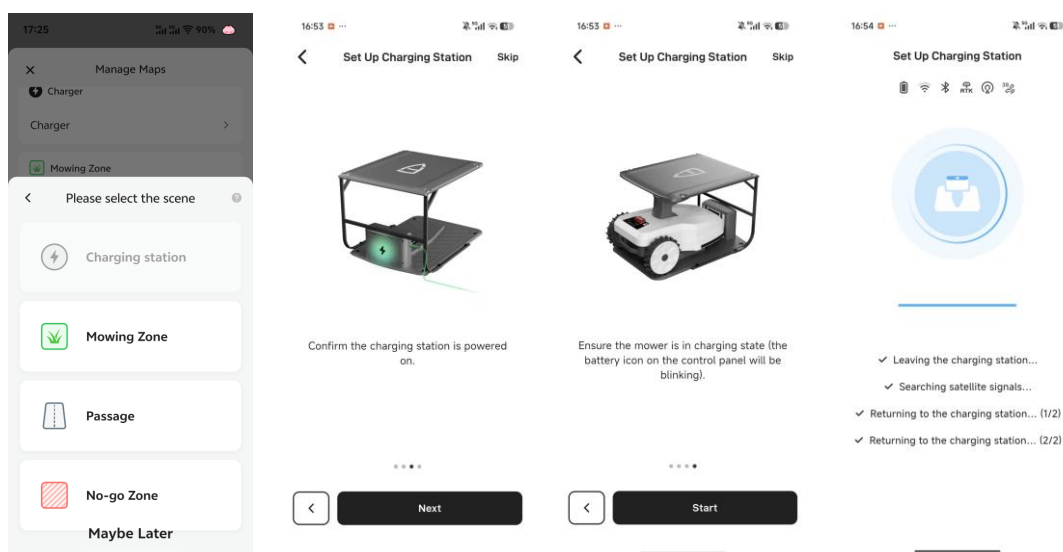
17:25 90%

Manage Maps

Charger

Charger

Mowing Zone

Please select the scene

Charging station

Mowing Zone

Passage

No-go Zone

Maybe Later

16:53

Set Up Charging Station

Skip

Confirm the charging station is powered on.

Next

16:53

Set Up Charging Station

Skip

Ensure the mower is in charging state (the battery icon on the control panel will be blinking).

Start

16:54

Set Up Charging Station

RTK

✓ Leaving the charging station...

✓ Searching satellite signals...

✓ Returning to the charging station... (1/2)

✓ Returning to the charging station... (2/2)